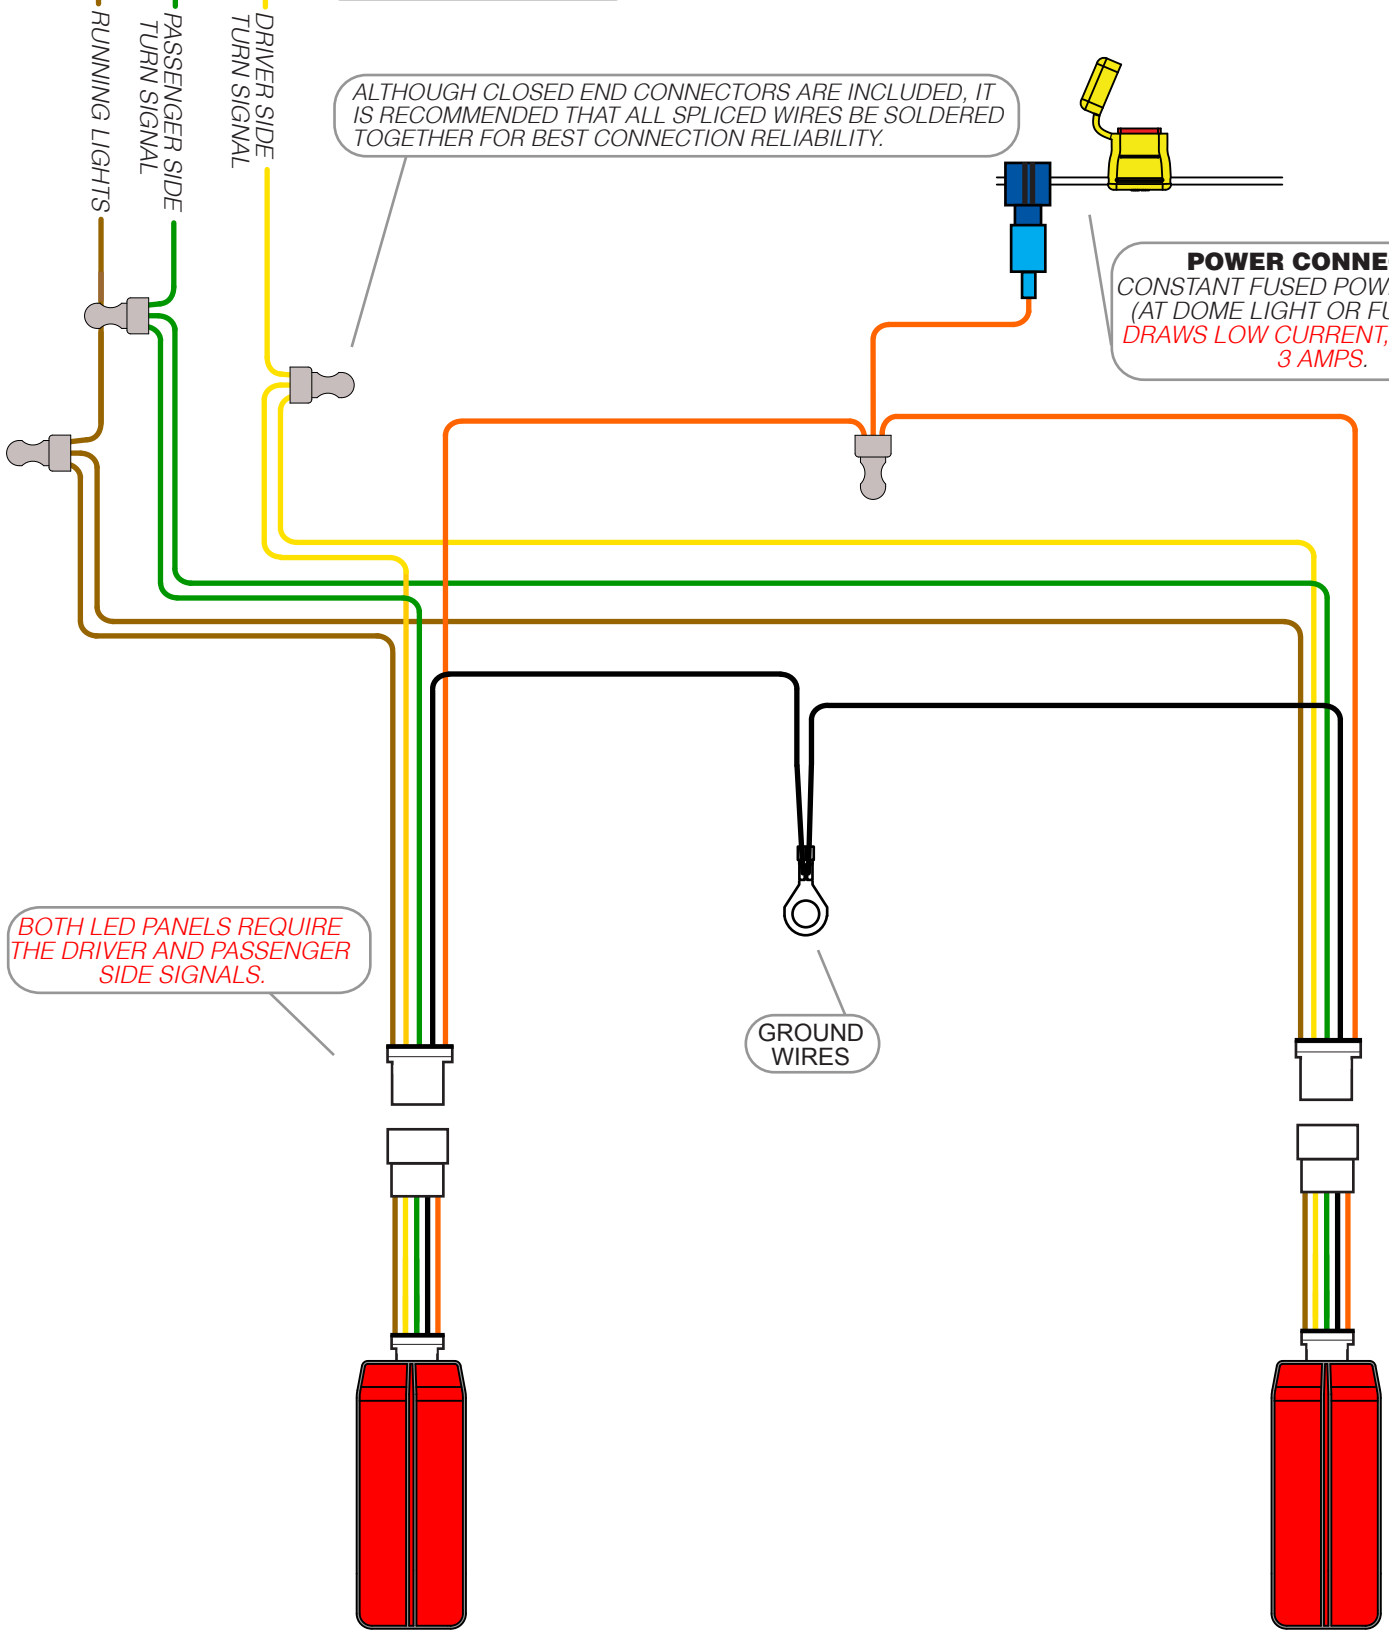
RUNNING LIGHTS

PASSENGER SIDE TURN SIGNAL

DRIVER SIDE TURN SIGNAL

ALTHOUGH CLOSED END CONNECTORS ARE INCLUDED, IT IS RECOMMENDED THAT ALL SPLICED WIRES BE SOLDERED TOGETHER FOR BEST CONNECTION RELIABILITY.

POWER CONNE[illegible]
CONSTANT FUSED POW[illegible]
(AT DOME LIGHT OR FU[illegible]
DRAWS LOW CURRENT, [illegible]
3 AMPS.

BOTH LED PANELS REQUIRE THE DRIVER AND PASSENGER SIDE SIGNALS.

GROUND WIRES